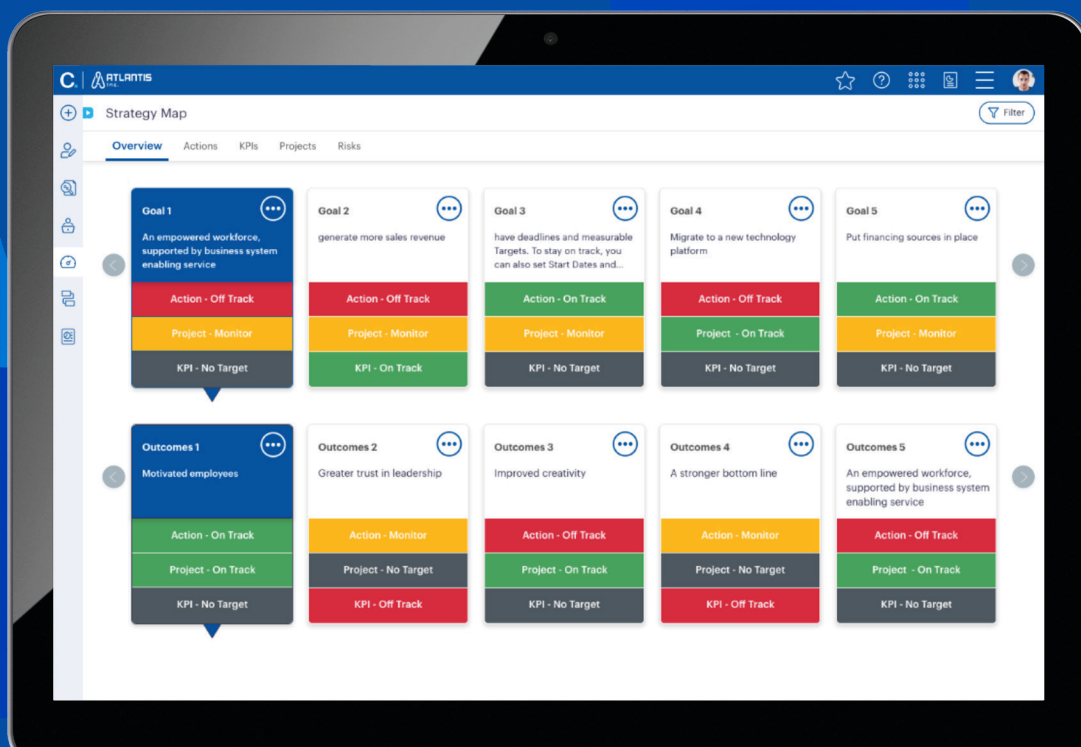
C. ATLANTIS

Strategy Map

Filter

Overview Actions KPIs Projects Risks

Goal 1
An empowered workforce, supported by business system enabling service
Action - Off Track
Project - Monitor
KPI - No Target

Goal 2
generate more sales revenue
Action - Off Track
Project - Monitor
KPI - On Track

Goal 3
have deadlines and measurable Targets. To stay on track, you can also set Start Dates and...
Action - On Track
Project - Monitor
KPI - No Target

Goal 4
Migrate to a new technology platform
Action - Off Track
Project - On Track
KPI - No Target

Goal 5
Put financing sources in place
Action - On Track
Project - Monitor
KPI - No Target

Outcomes 1
Motivated employees
Action - On Track
Project - On Track
KPI - No Target

Outcomes 2
Greater trust in leadership
Action - Monitor
Project - No Target
KPI - Off Track

Outcomes 3
Improved creativity
Action - Off Track
Project - On Track
KPI - No Target

Outcomes 4
A stronger bottom line
Action - Monitor
Project - No Target
KPI - Off Track

Outcomes 5
An empowered workforce, supported by business system enabling service
Action - Off Track
Project - On Track
KPI - No Target